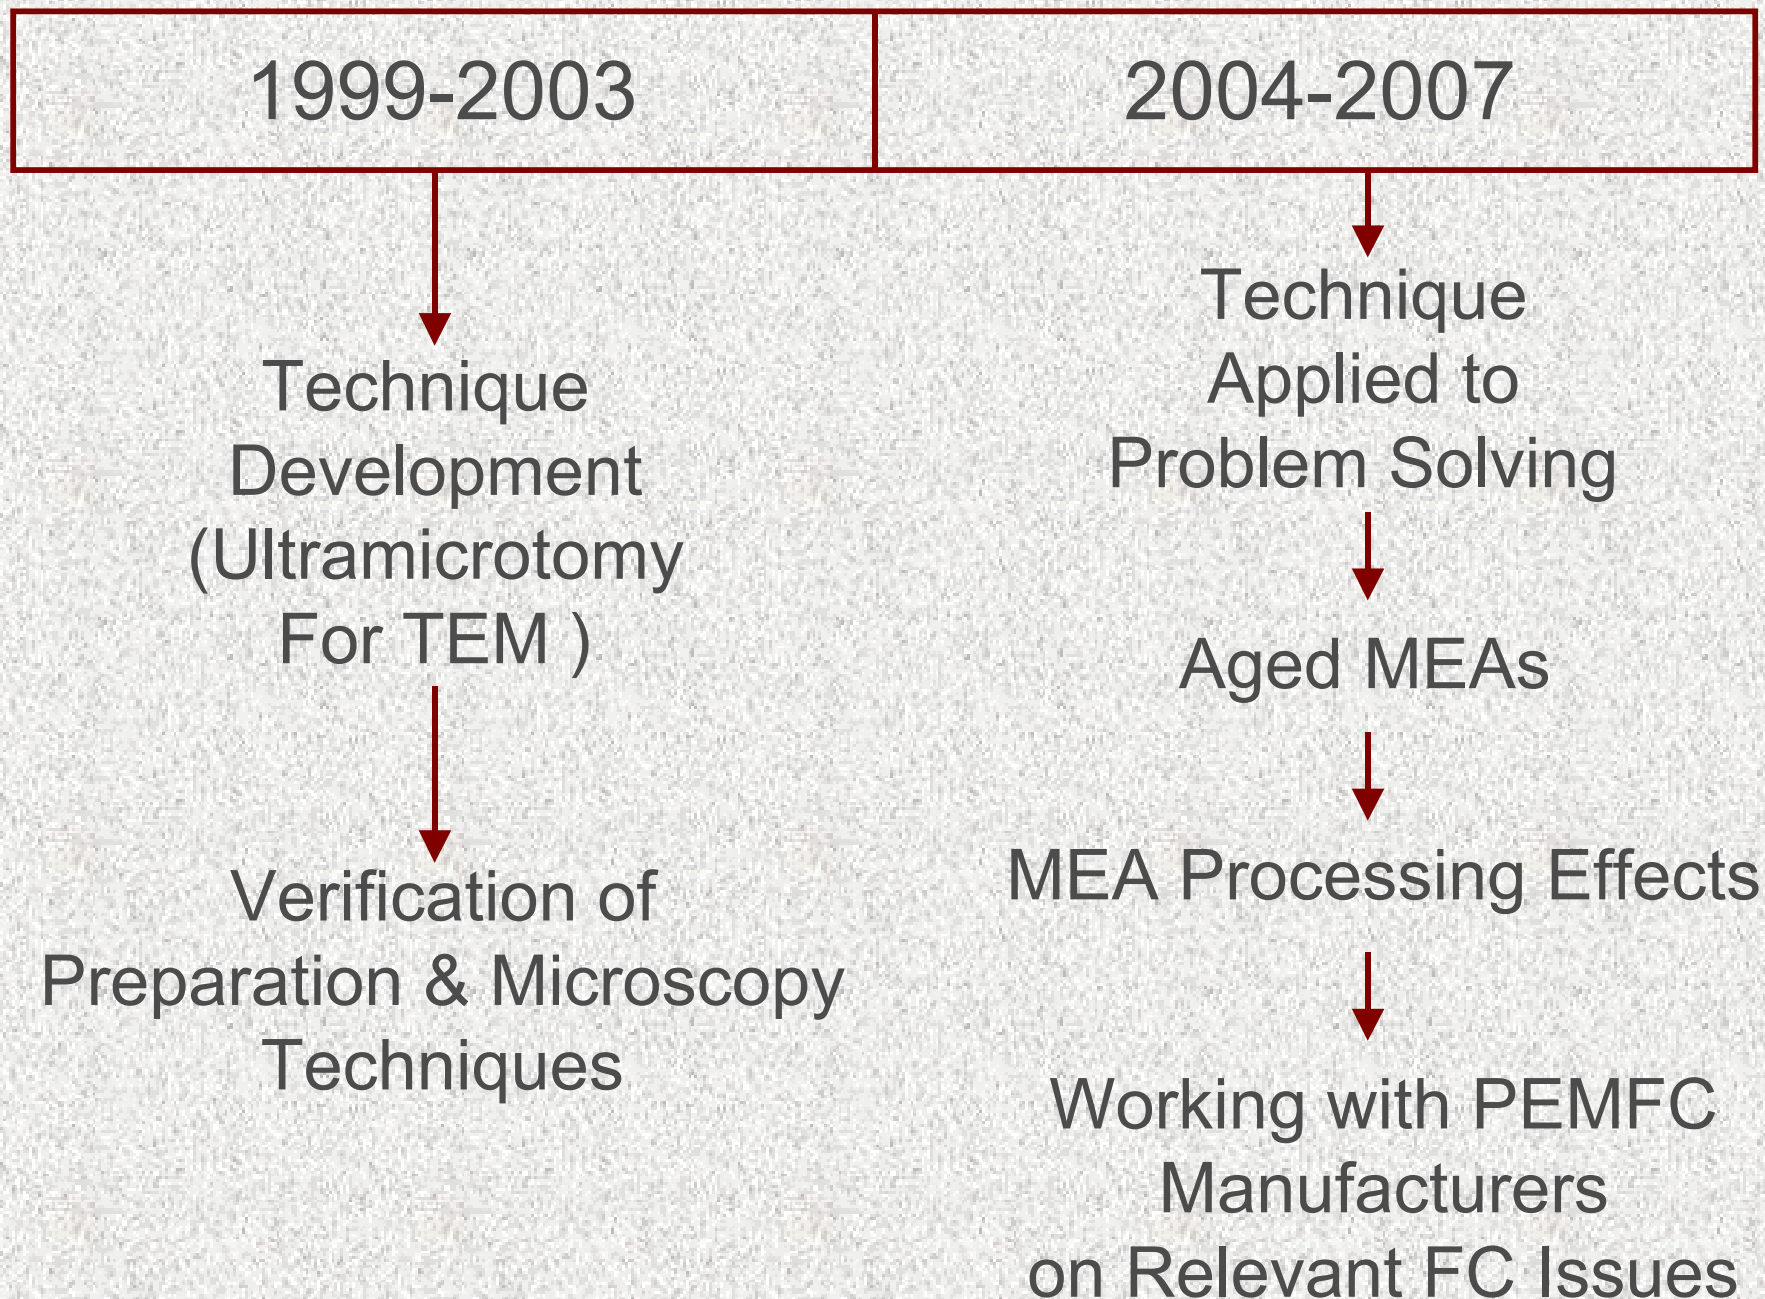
1999-2003

Technique Development (Ultramicrotomy For TEM )

Verification of Preparation & Microscopy Techniques

2004-2007

Technique Applied to Problem Solving

Aged MEAs

MEA Processing Effects

Working with PEMFC Manufacturers on Relevant FC Issues